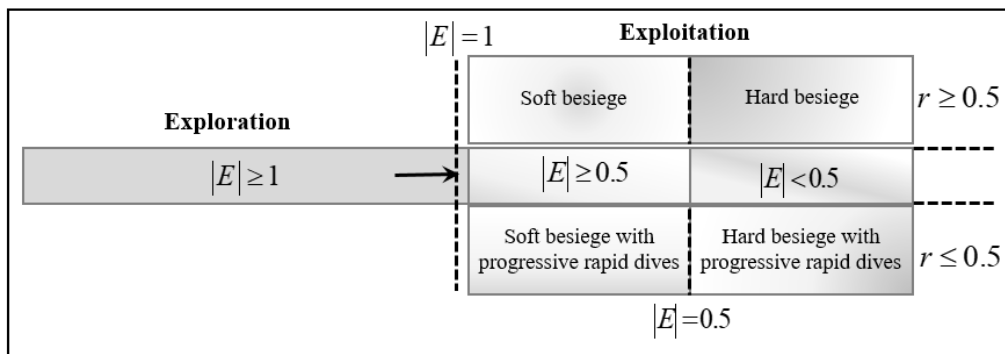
$|E|=1$

Exploitation

Exploration

Soft besiege

Hard besiege

$r \geq 0.5$

$|E| \geq 1$

$|E| \geq 0.5$

$|E| < 0.5$

Soft besiege with progressive rapid dives

Hard besiege with progressive rapid dives

$r \leq 0.5$

$|E|=0.5$